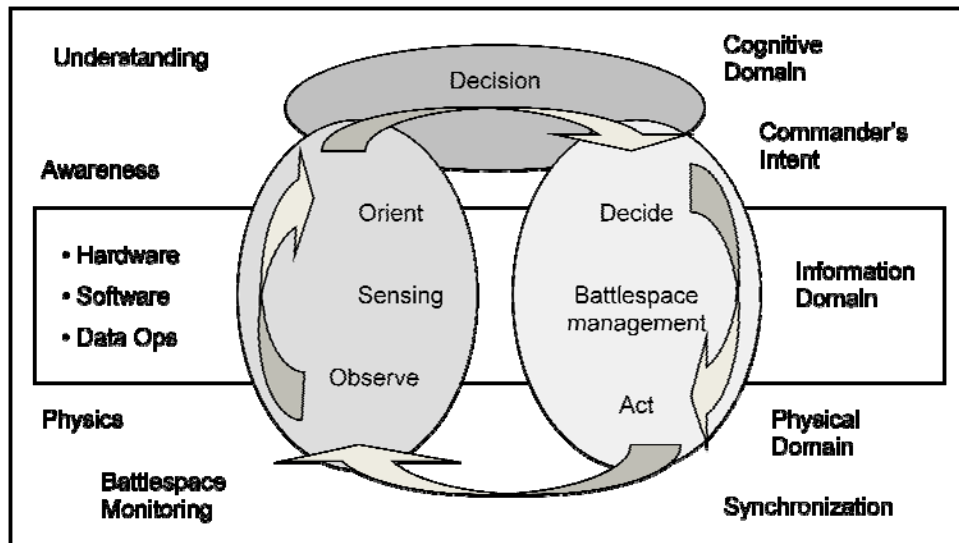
Understanding

Decision

Cognitive Domain

Commander's Intent

Awareness

Orient

Decide

• Hardware
• Software
• Data Ops

Sensing

Battlespace management

Information Domain

Observe

Act

Physics

Physical Domain

Battlespace Monitoring

Synchronization